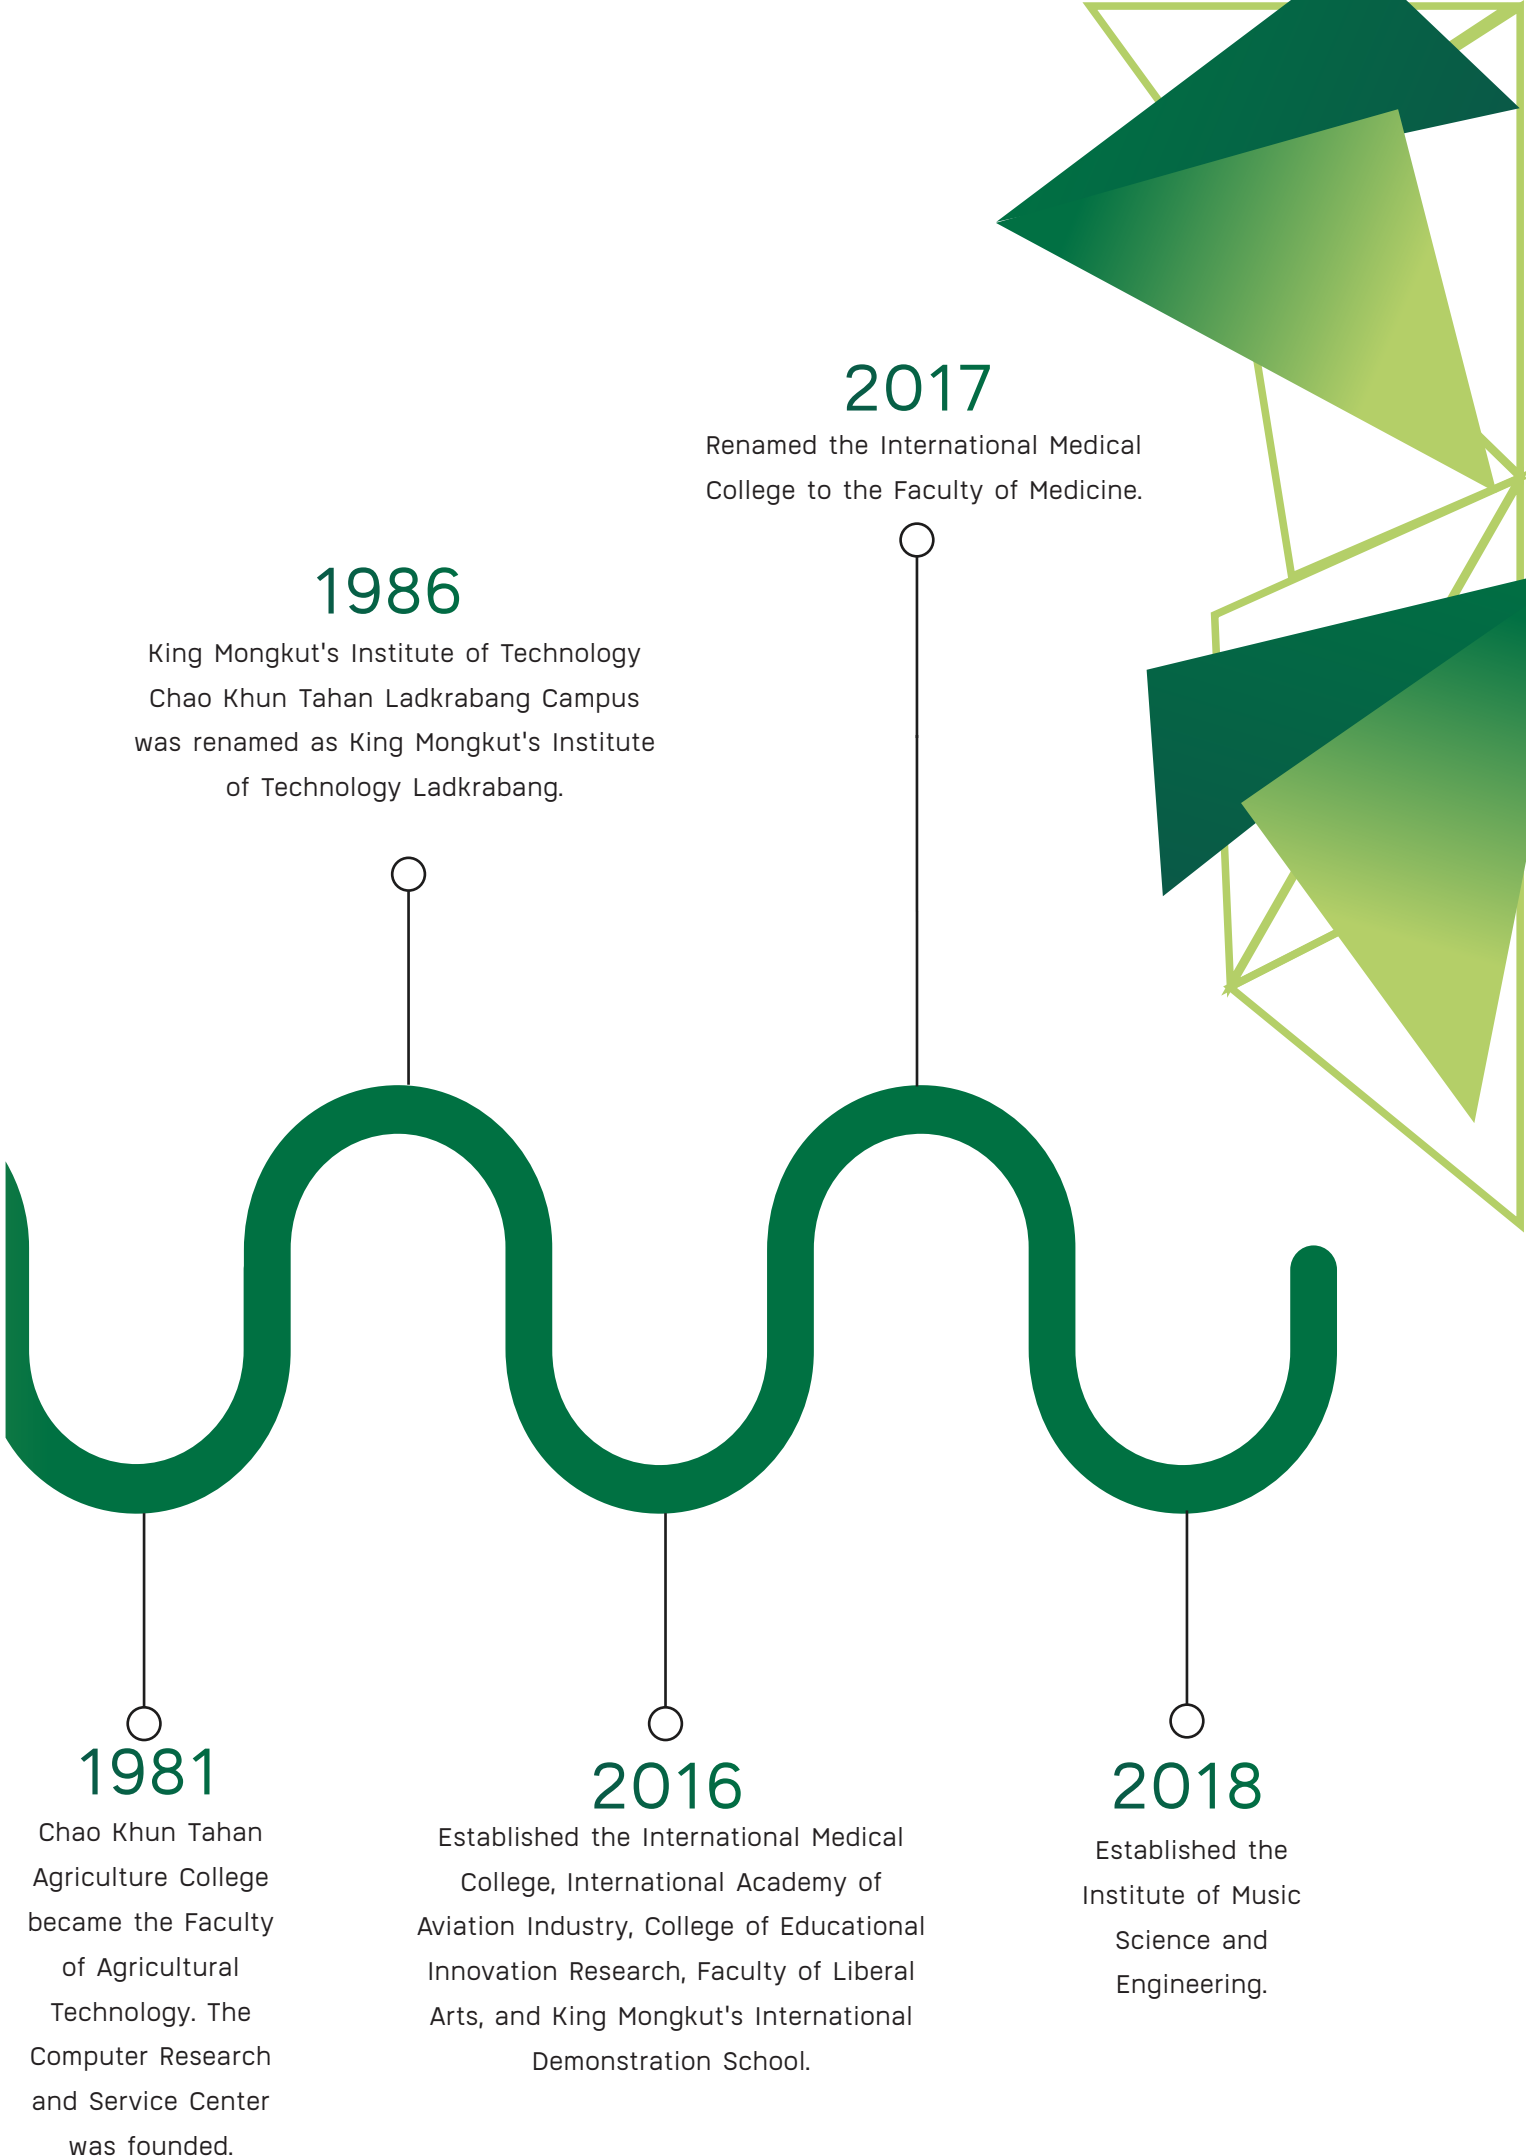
2017
Renamed the International Medical College to the Faculty of Medicine.

1986
King Mongkut's Institute of Technology Chao Khun Tahan Ladkrabang Campus was renamed as King Mongkut's Institute of Technology Ladkrabang.

1981
Chao Khun Tahan Agriculture College became the Faculty of Agricultural Technology. The Computer Research and Service Center was founded.

2016
Established the International Medical College, International Academy of Aviation Industry, College of Educational Innovation Research, Faculty of Liberal Arts, and King Mongkut's International Demonstration School.

2018
Established the Institute of Music Science and Engineering.